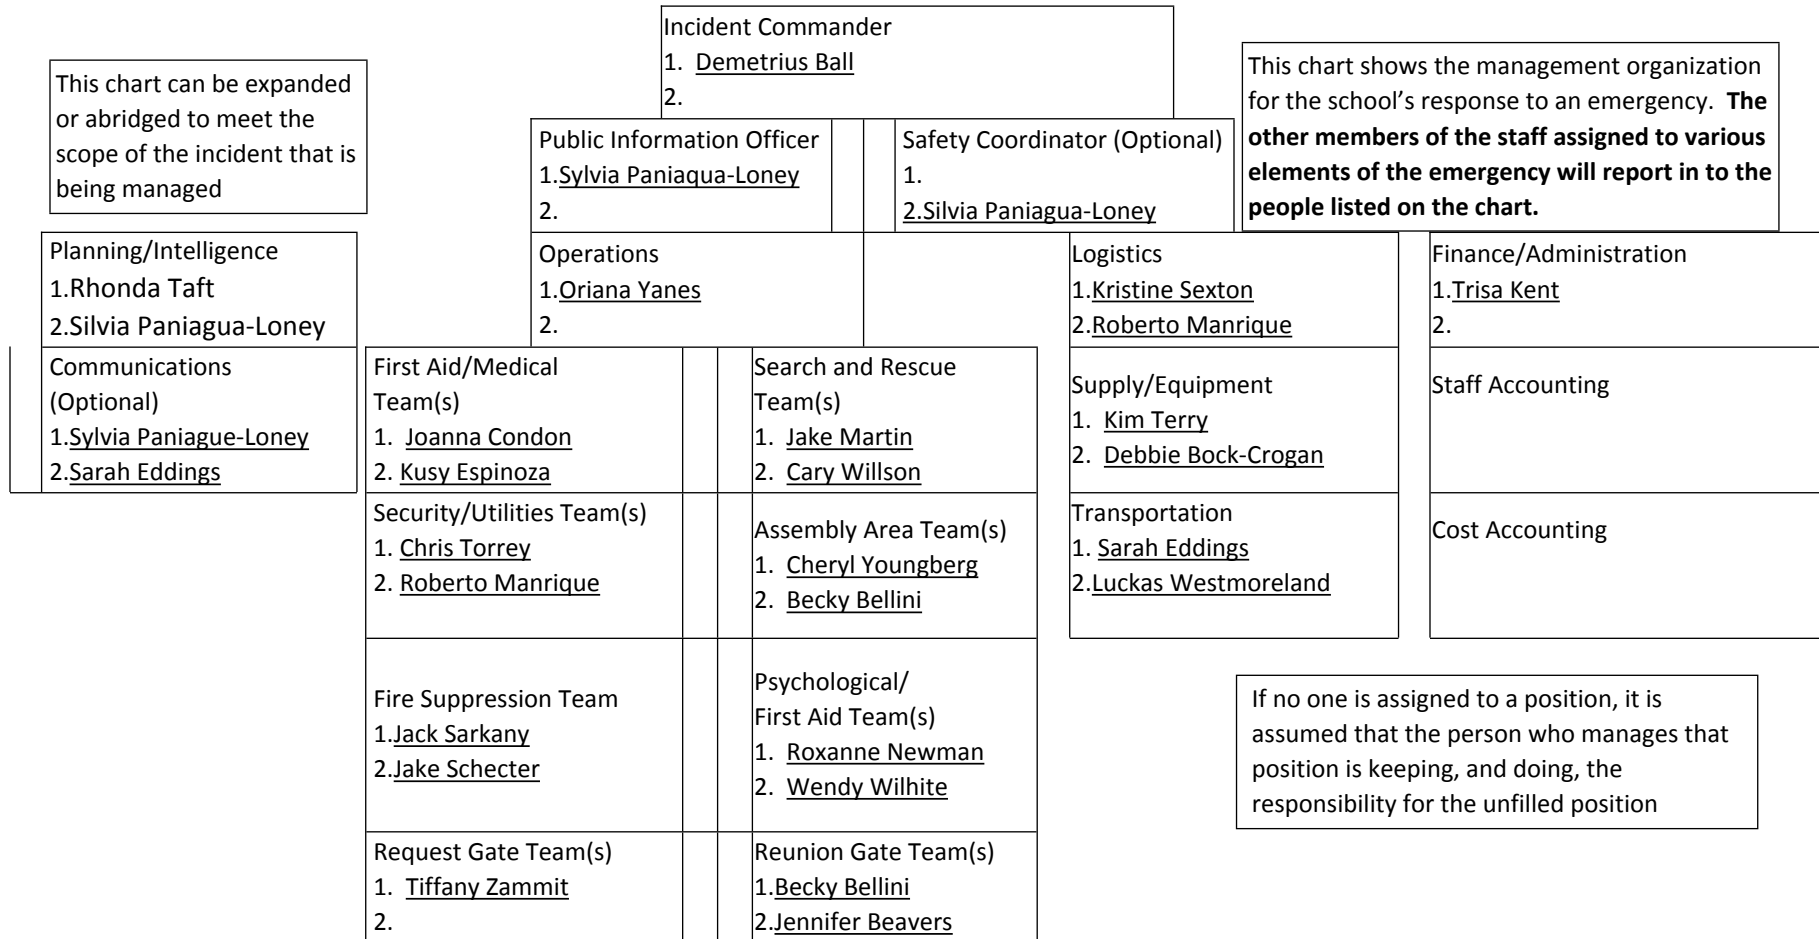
Incident Commander
1. Demetrius Ball
2.

This chart can be expanded or abridged to meet the scope of the incident that is being managed

This chart shows the management organization for the school's response to an emergency. **The other members of the staff assigned to various elements of the emergency will report in to the people listed on the chart.**

Public Information Officer
1.Sylvia Paniaqua-Loney
2.

Safety Coordinator (Optional)
1.
2.Silvia Paniagua-Loney

Planning/Intelligence
1.Rhonda Taft
2.Silvia Paniagua-Loney

Communications (Optional)
1.Sylvia Paniague-Loney
2.Sarah Eddings

Operations
1.Oriana Yanes
2.

Logistics
1.Kristine Sexton
2.Roberto Manrique

Finance/Administration
1.Trisa Kent
2.

First Aid/Medical Team(s)
1. Joanna Condon
2. Kusy Espinoza

Search and Rescue Team(s)
1. Jake Martin
2. Cary Willson

Supply/Equipment
1. Kim Terry
2. Debbie Bock-Crogan

Staff Accounting

Security/Utilities Team(s)
1. Chris Torrey
2. Roberto Manrique

Assembly Area Team(s)
1. Cheryl Youngberg
2. Becky Bellini

Transportation
1. Sarah Eddings
2.Luckas Westmoreland

Cost Accounting

Fire Suppression Team
1.Jack Sarkany
2.Jake Schecter

Psychological/ First Aid Team(s)
1. Roxanne Newman
2. Wendy Wilhite

If no one is assigned to a position, it is assumed that the person who manages that position is keeping, and doing, the responsibility for the unfilled position

Request Gate Team(s)
1. Tiffany Zammit
2.

Reunion Gate Team(s)
1.Becky Bellini
2.Jennifer Beavers